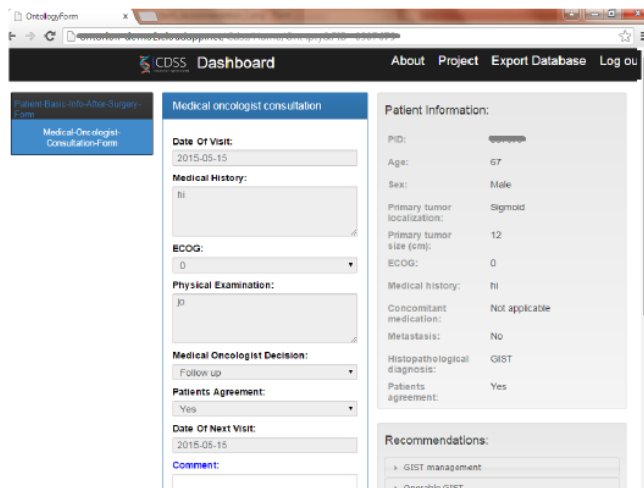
OntologyForm ×

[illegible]

CDSS Dashboard

About Project Export Database Log ou

Patient-Basic-Info-After-Surgery-Form

Medical-Oncologist-Consultation-Form

Medical oncologist consultation

Date Of Visit:
2015-05-15

Medical History:
hi

ECOG:
0

Physical Examination:
jo

Medical Oncologist Decision:
Follow up

Patients Agreement:
Yes

Date Of Next Visit:
2015-05-15

Comment:

Patient Information:

| | |
|---|---|
| PID: | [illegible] |
| Age: | 67 |
| Sex: | Male |
| Primary tumor localization: | Sigmoid |
| Primary tumor size (cm): | 12 |
| ECOG: | 0 |
| Medical history: | hi |
| Concomitant medication: | Not applicable |
| Metastasis: | No |
| Histopathological diagnosis: | GIST |
| Patients agreement: | Yes |

Recommendations:

GIST management

Operable GIST